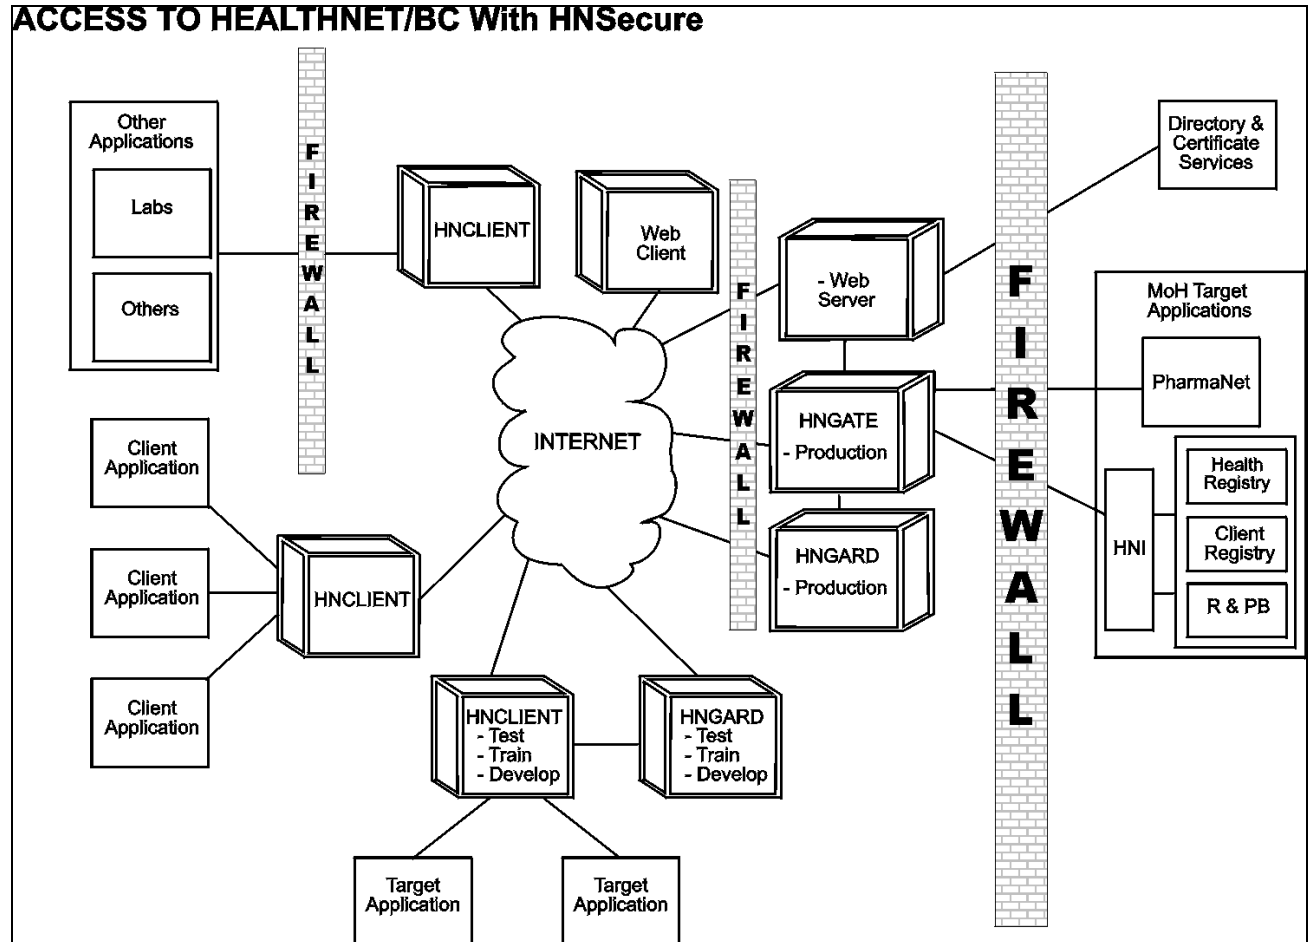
ACCESS TO HEALTHNET/BC With HNSecure

Other Applications

Labs

Others

FIREWALL

HNCLIENT

Web Client

FIREWALL

- Web Server

FIREWALL

Directory & Certificate Services

MoH Target Applications

PharmaNet

HNI

Health Registry

Client Registry

R & PB

INTERNET

HNGATE
- Production

HNGARD
- Production

Client Application

Client Application

Client Application

HNCLIENT

HNCLIENT
- Test
- Train
- Develop

HNGARD
- Test
- Train
- Develop

Target Application

Target Application